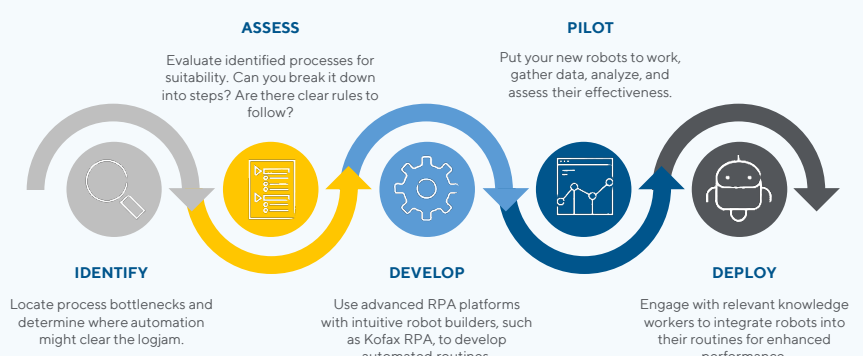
ASSESS

Evaluate identified processes for suitability. Can you break it down into steps? Are there clear rules to follow?

PILOT

Put your new robots to work, gather data, analyze, and assess their effectiveness.

IDENTIFY

Locate process bottlenecks and determine where automation might clear the logjam.

DEVELOP

Use advanced RPA platforms with intuitive robot builders, such as Kofax RPA, to develop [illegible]

DEPLOY

Engage with relevant knowledge workers to integrate robots into their routines for enhanced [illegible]